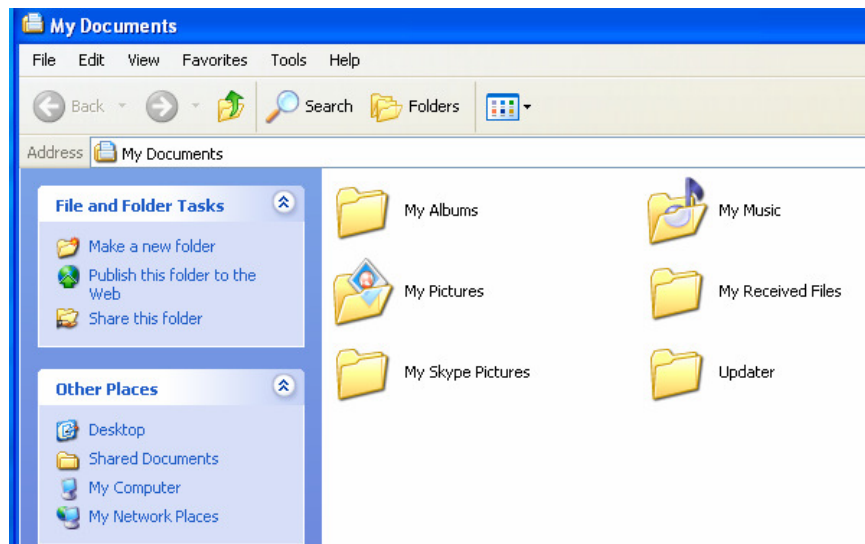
My Documents

File Edit View Favorites Tools Help

Back Search Folders

Address My Documents

File and Folder Tasks

Make a new folder

Publish this folder to the Web

Share this folder

Other Places

Desktop

Shared Documents

My Computer

My Network Places

My Albums

My Music

My Pictures

My Received Files

My Skype Pictures

Updater